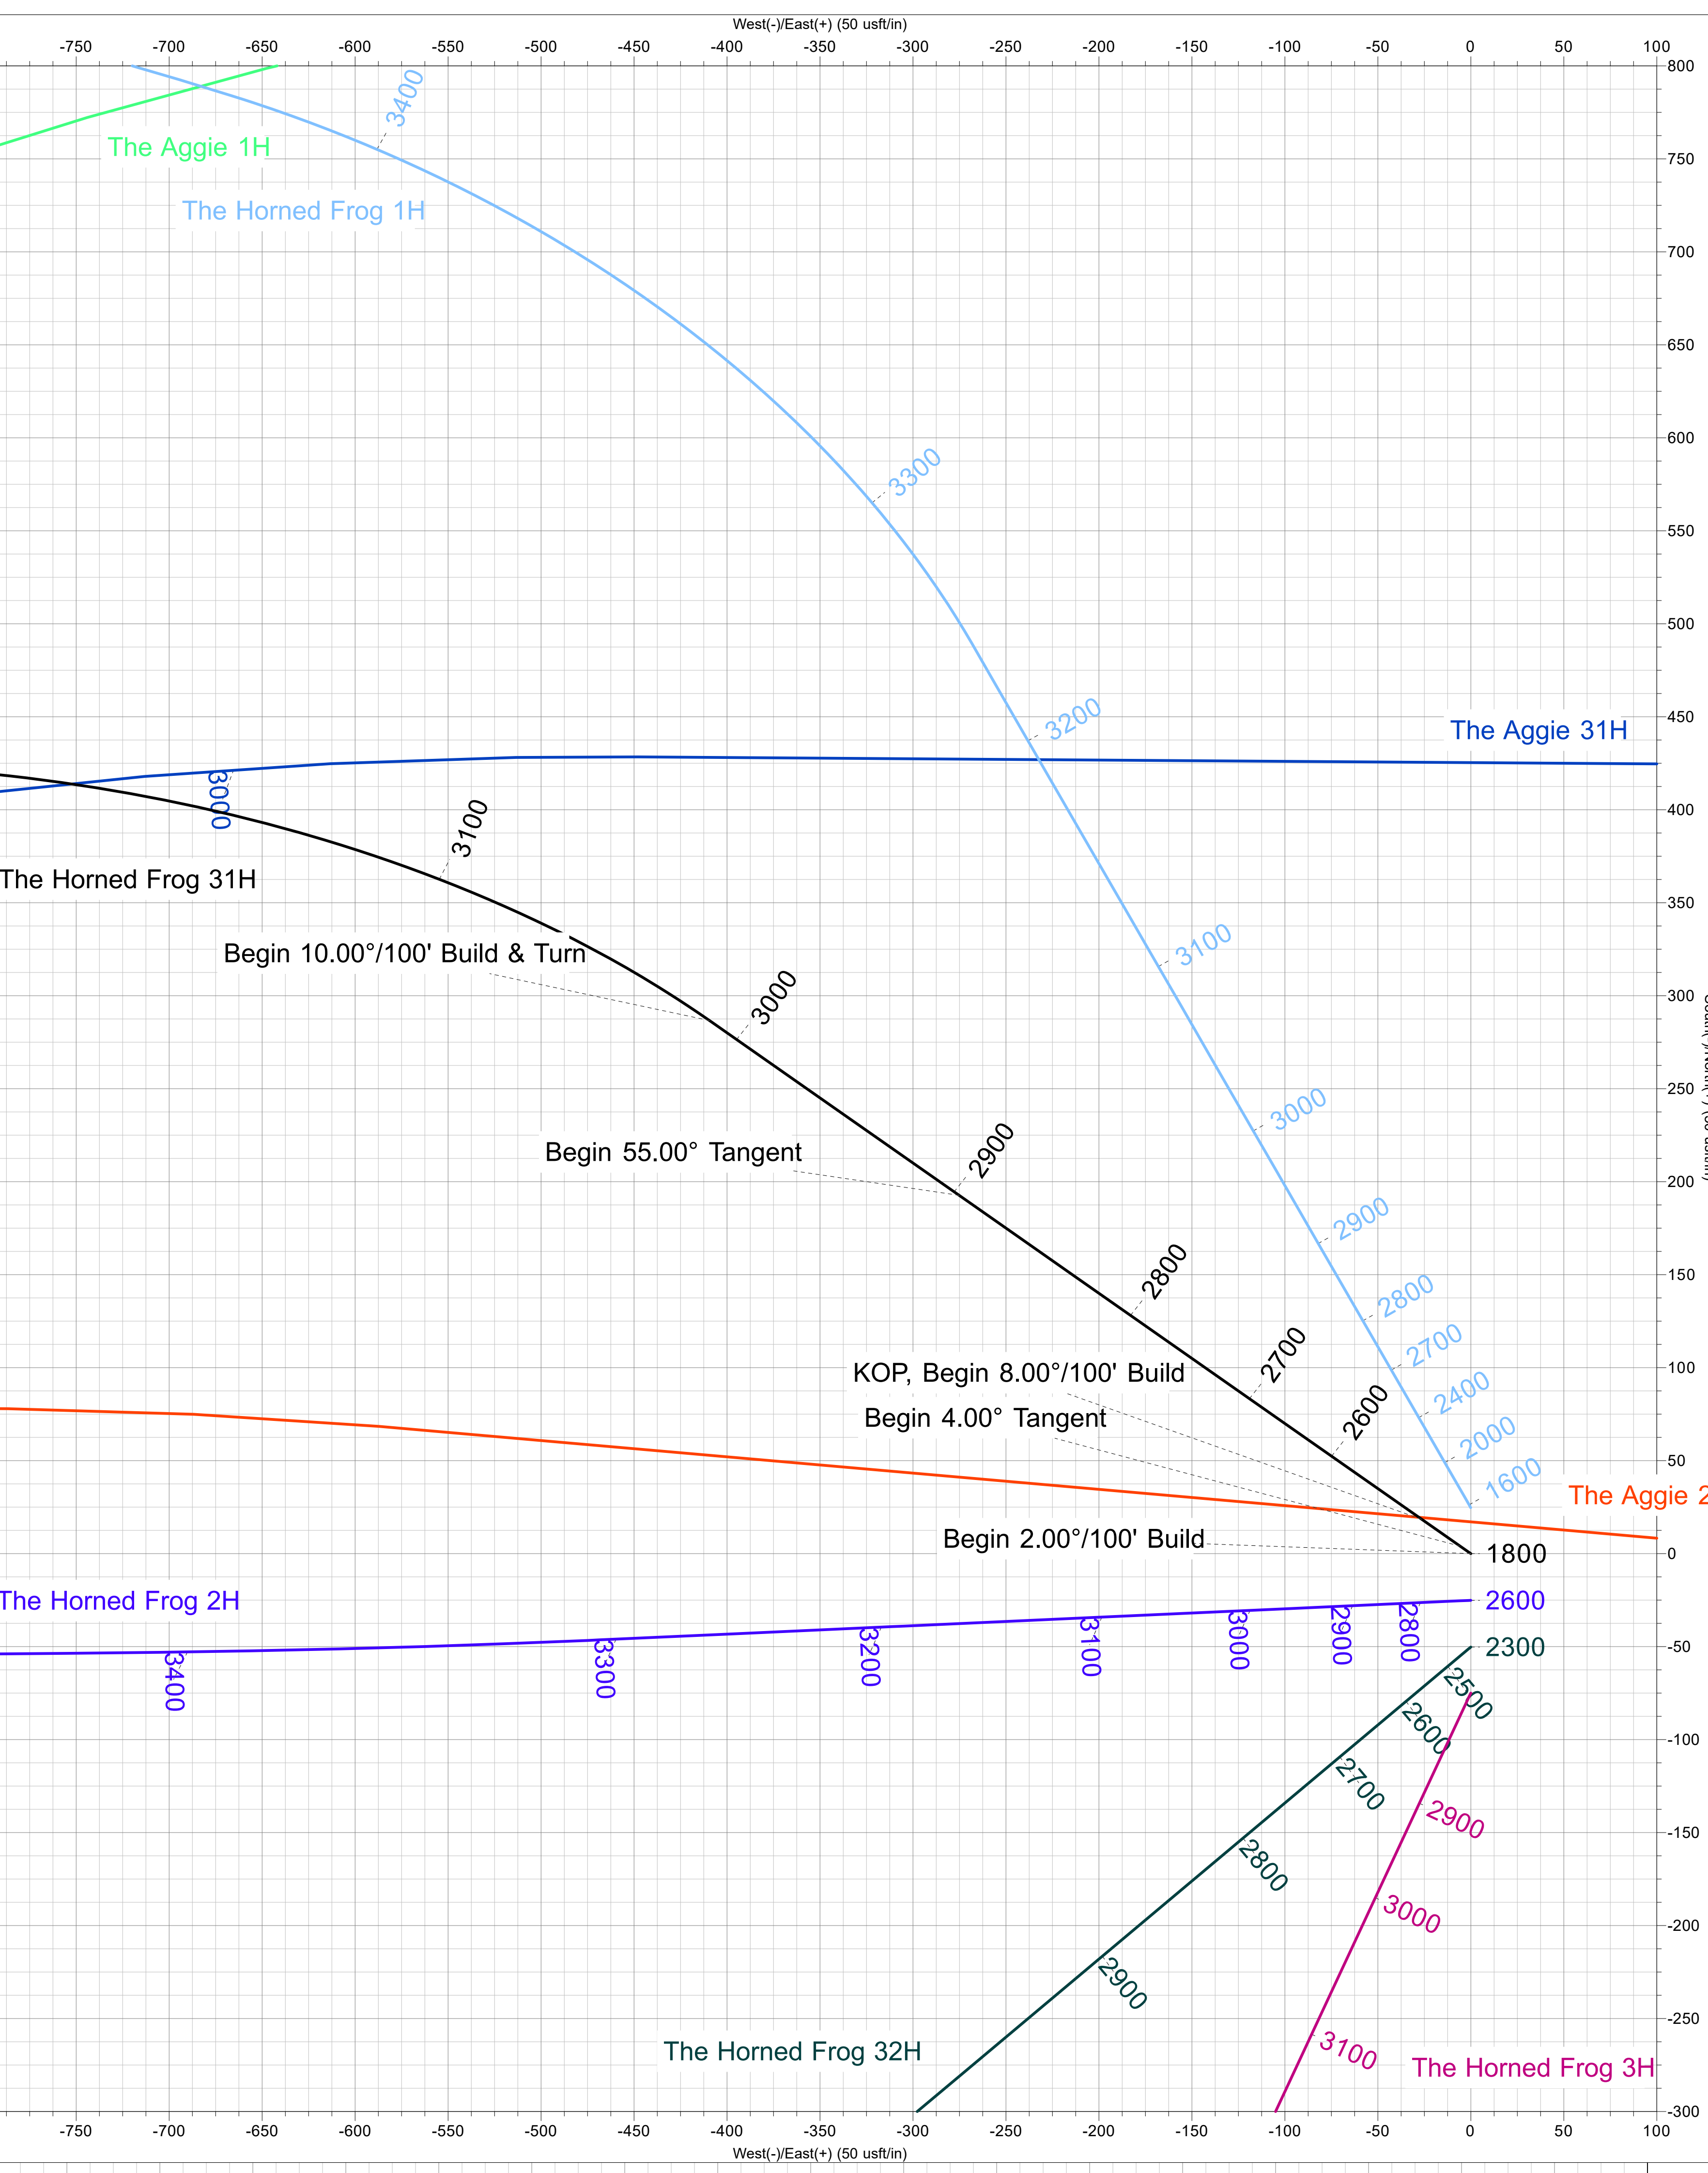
West(-)/East(+) (50 usft/in)

-750 -700 -650 -600 -550 -500 -450 -400 -350 -300 -250 -200 -150 -100 -50 0 50 100

800
750
700
650
600
550
500
450
400
350
300
250
200
150
100
50
0
-50
-100
-150
-200
-250
-300

The Aggie 1H
The Horned Frog 1H
3400
3300
3200
3100
3000
2900
2800
2700
2400
2000
1600

The Aggie 31H
3000

The Horned Frog 31H
3100
Begin 10.00°/100' Build & Turn
3000
Begin 55.00° Tangent
2900
2800
2700
KOP, Begin 8.00°/100' Build
Begin 4.00° Tangent
2600
The Aggie 2
Begin 2.00°/100' Build
1800

The Horned Frog 2H
2600
3400
3300
3200
3100
3000
2900
2800

2300
2500
2600
2700
2800
2900
The Horned Frog 32H

2900
3000
3100
The Horned Frog 3H

-750 -700 -650 -600 -550 -500 -450 -400 -350 -300 -250 -200 -150 -100 -50 0 50 100
West(-)/East(+) (50 usft/in)